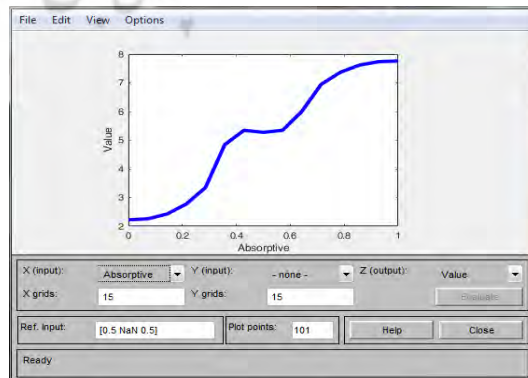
File Edit View Options

8
7
6
5
4
3
2
Value
0 0.2 0.4 0.6 0.8 1
Absorptive

X (input): Absorptive
Y (input): - none -
Z (output): Value
X grids: 15
Y grids: 15
Evaluate

Ref. input: [0.5 NaN 0.5]
Plot points: 101
Help
Close

Ready